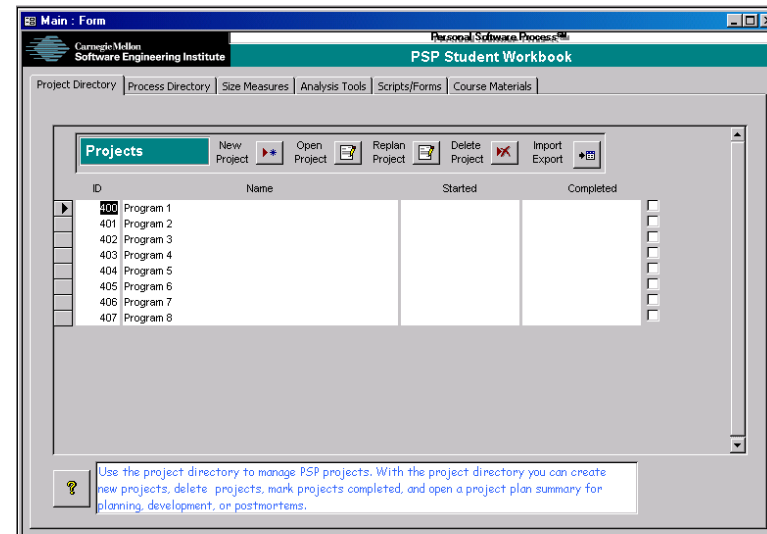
Main : Form

Carnegie Mellon
Software Engineering Institute

Personal Software Process℠

PSP Student Workbook

Project Directory | Process Directory | Size Measures | Analysis Tools | Scripts/Forms | Course Materials

Projects

New Project

Open Project

Replan Project

Delete Project

Import Export

| ID | Name | Started | Completed |
|---|---|---|---|
| 400 | Program 1 | | |
| 401 | Program 2 | | |
| 402 | Program 3 | | |
| 403 | Program 4 | | |
| 404 | Program 5 | | |
| 405 | Program 6 | | |
| 406 | Program 7 | | |
| 407 | Program 8 | | |

?

Use the project directory to manage PSP projects. With the project directory you can create new projects, delete projects, mark projects completed, and open a project plan summary for planning, development, or postmortems.